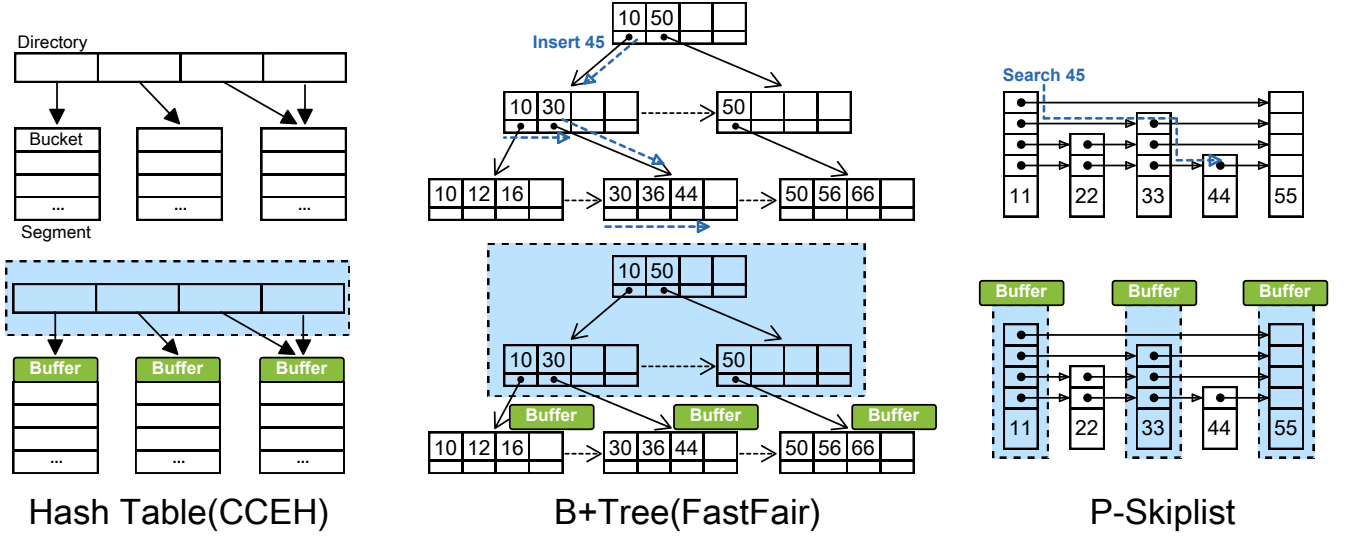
Directory

Bucket

...

...

...

Segment

Buffer

Buffer

Buffer

...

...

...

Hash Table(CCEH)

10 50

Insert 45

10 30

50

10 12 16

30 36 44

50 56 66

10 50

10 30

50

Buffer

Buffer

Buffer

10 12 16

30 36 44

50 56 66

B+Tree(FastFair)

Search 45

11

22

33

44

55

Buffer

Buffer

Buffer

11

22

33

44

55

P-Skiplist